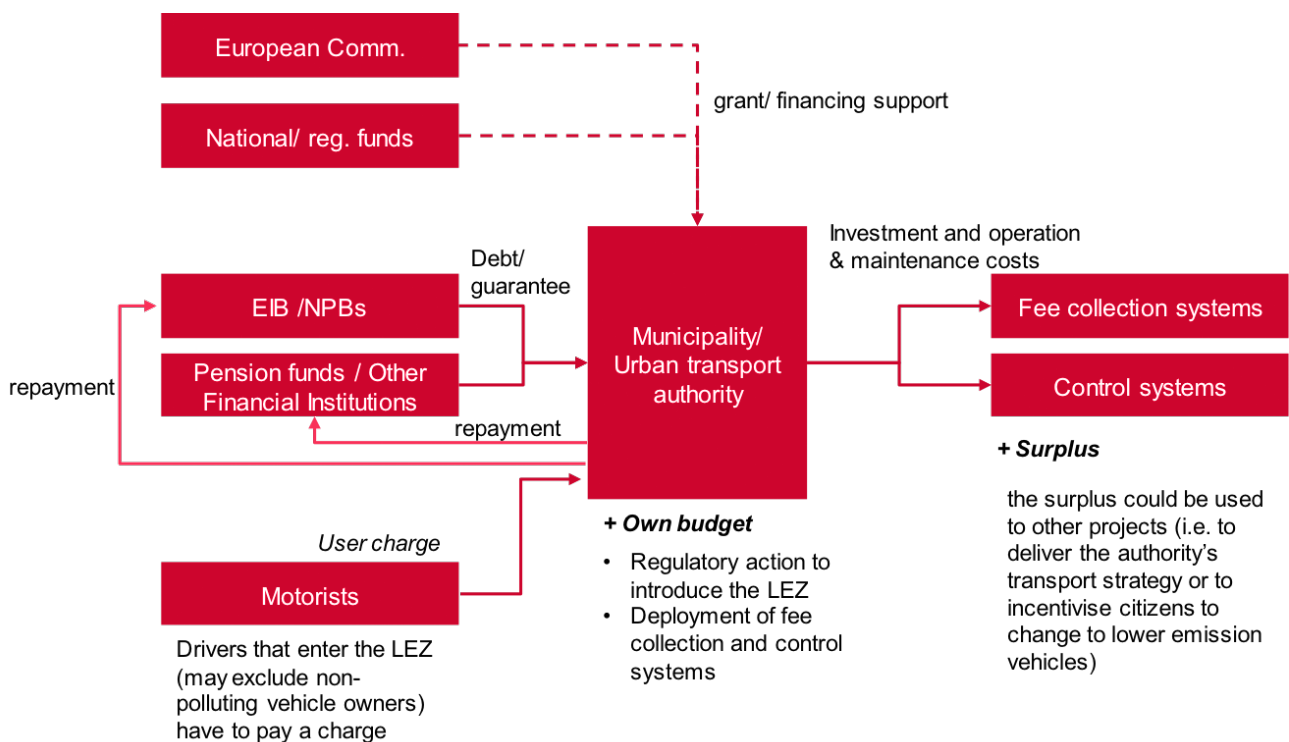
European Comm.

National/ reg. funds

grant/ financing support

Investment and operation & maintenance costs

Debt/ guarantee

EIB /NPBs

Pension funds / Other Financial Institutions

Municipality/ Urban transport authority

Fee collection systems

Control systems

repayment

repayment

+ Surplus

the surplus could be used to other projects (i.e. to deliver the authority's transport strategy or to incentivise citizens to change to lower emission vehicles)

+ Own budget

• Regulatory action to introduce the LEZ
• Deployment of fee collection and control systems

User charge

Motorists

Drivers that enter the LEZ (may exclude non-polluting vehicle owners) have to pay a charge